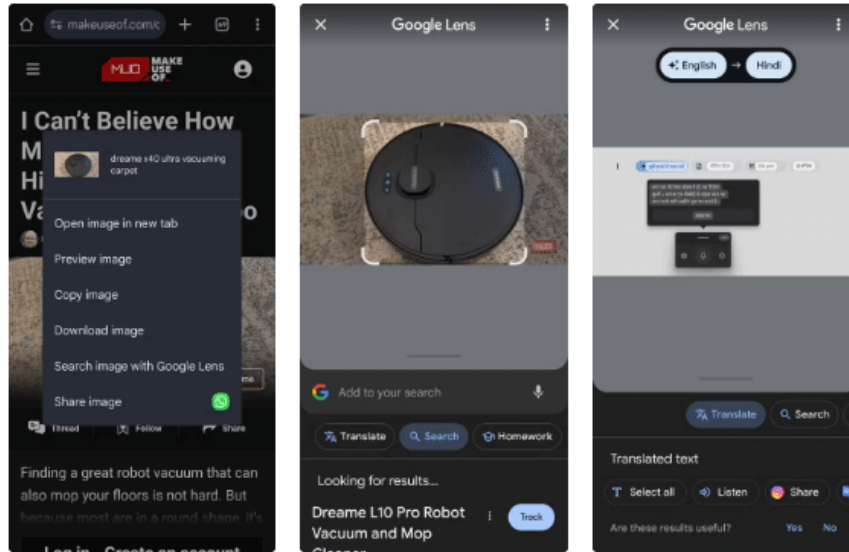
makeuseof.com/c

MUO MAKE USE OF

I Can't Believe How
M
Hi
Va o

dreame x40 ultra vacuuming carpet

Open image in new tab
Preview image
Copy image
Download image
Search image with Google Lens
Share image

me

Thread Follow Share

Finding a great robot vacuum that can also mop your floors is not hard. But because most are in a round shape, it's

Log in Create an account

Google Lens

MUO

Add to your search

Translate Search Homework

Looking for results...

Dreame L10 Pro Robot Vacuum and Mop Cleaner

Track

Google Lens

English → Hindi

Translate Search

Translated text

Select all Listen Share

Are these results useful? Yes No